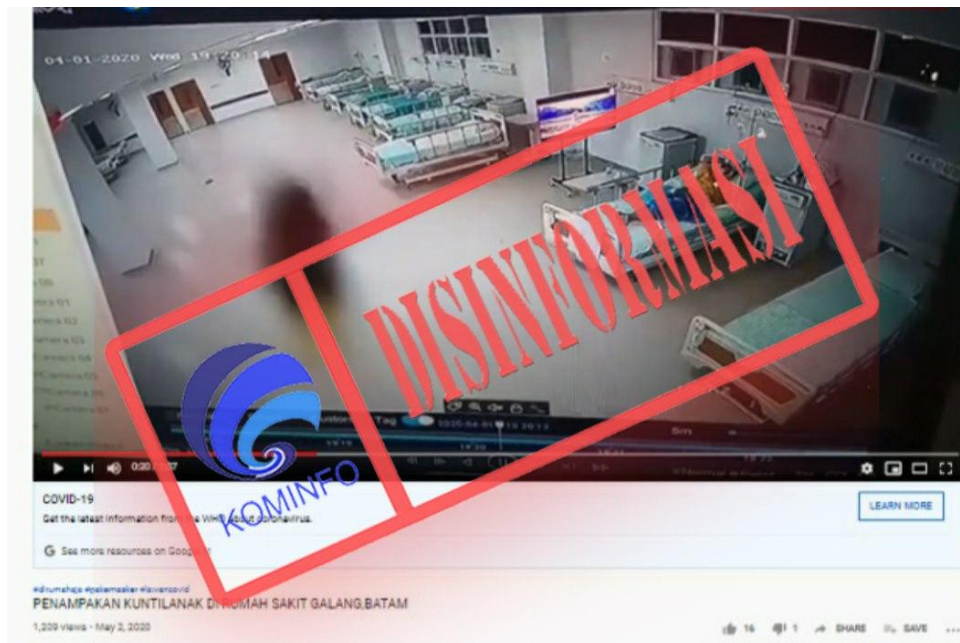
04-01-2020 Wed 19:20:14

DISINFORMASI

KOMINFO

COVID-19

Get the latest information from the WHO about coronavirus.

LEARN MORE

See more resources on Google

#dirumahaja #pakemasker #lawancovid

PENAMPAKAN KUNTILANAK DI RUMAH SAKIT GALANG,BATAM

1,209 views • May 2, 2020

16 1 SHARE SAVE